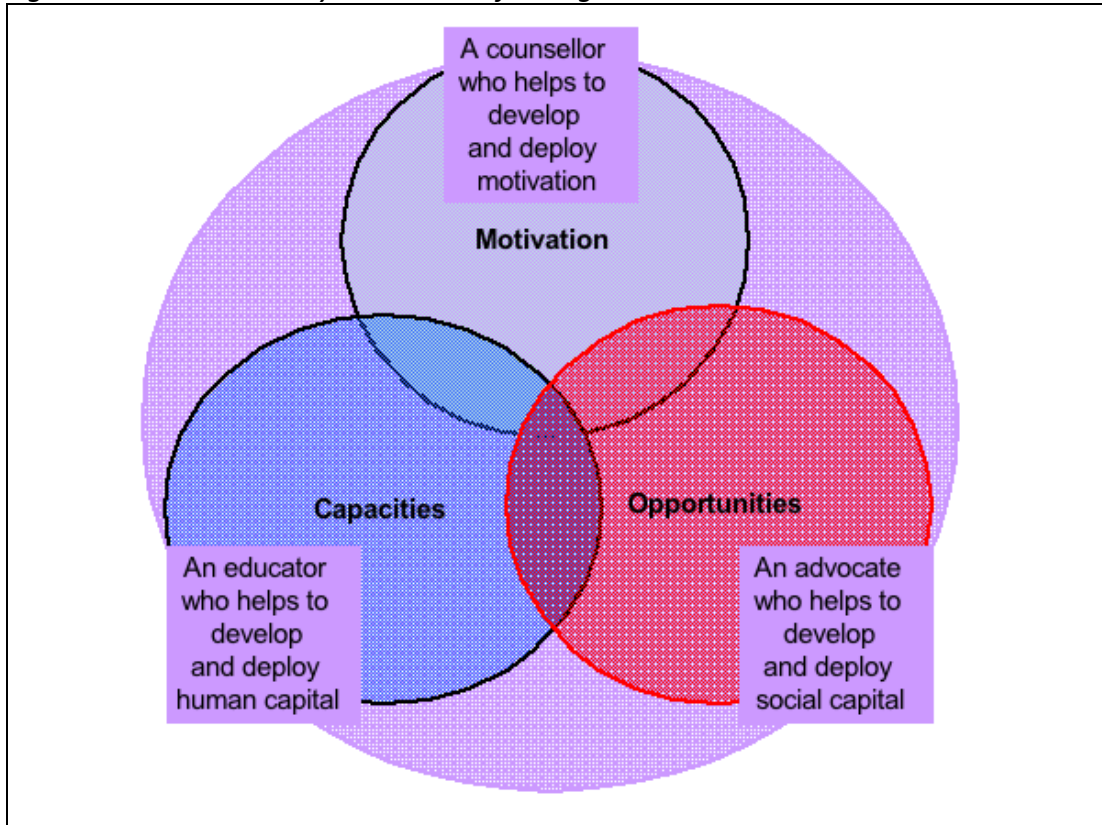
A counsellor who helps to develop and deploy motivation

Motivation

Capacities

Opportunities

An educator who helps to develop and deploy human capital

An advocate who helps to develop and deploy social capital